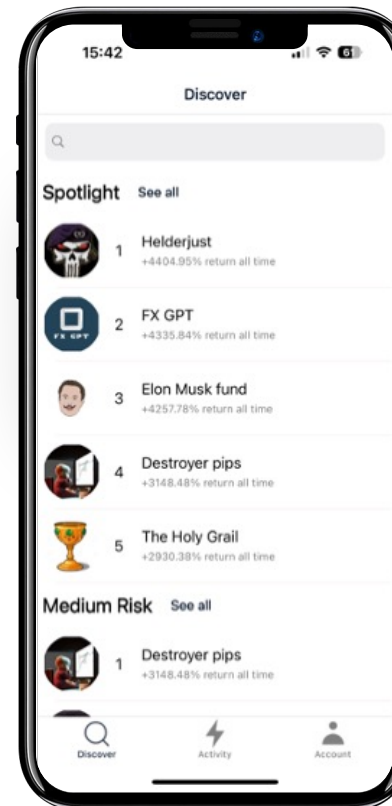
15:42

6

Discover

Spotlight See all

1 Helderjust
+4404.95% return all time

FX GPT

2 FX GPT
+4335.84% return all time

3 Elon Musk fund
+4257.78% return all time

4 Destroyer pips
+3148.48% return all time

5 The Holy Grail
+2930.38% return all time

Medium Risk See all

1 Destroyer pips
+3148.48% return all time

Discover Activity Account